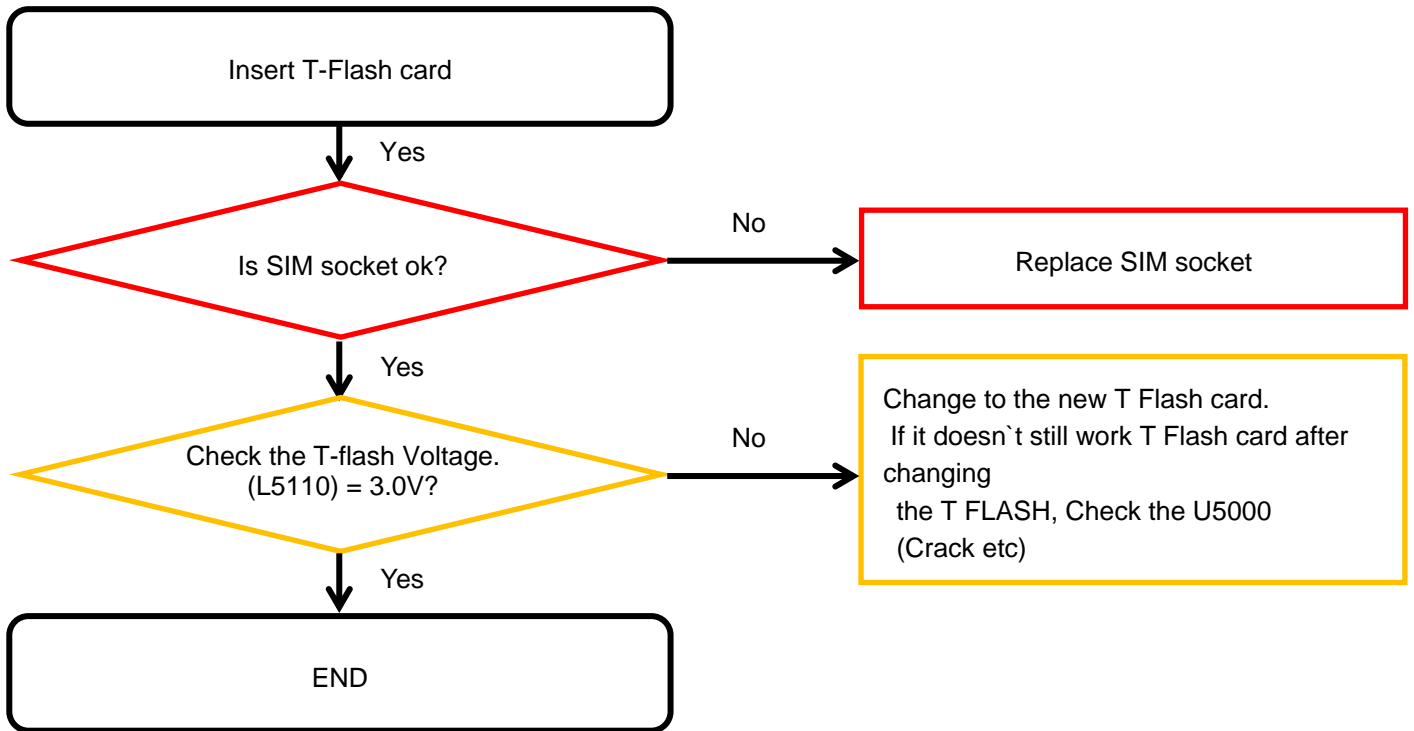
Insert T-Flash card

Yes

Is SIM socket ok?

No

Replace SIM socket

Yes

Check the T-flash Voltage.
(L5110) = 3.0V?

No

Change to the new T Flash card.
If it doesn`t still work T Flash card after changing
the T FLASH, Check the U5000
(Crack etc)

Yes

END